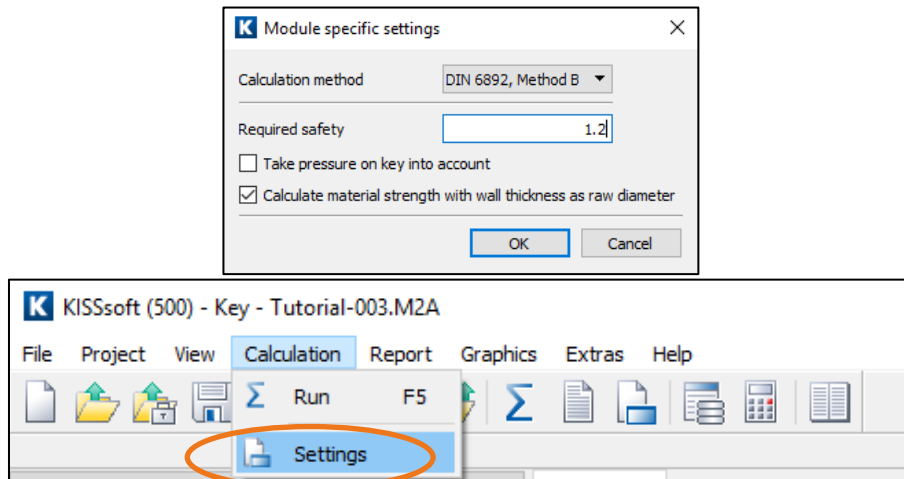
K Module specific settings

Calculation method DIN 6892, Method B

Required safety 1.2

Take pressure on key into account

Calculate material strength with wall thickness as raw diameter

OK Cancel

K KISSsoft (500) - Key - Tutorial-003.M2A

File Project View Calculation Report Graphics Extras Help

Σ Run F5

Settings